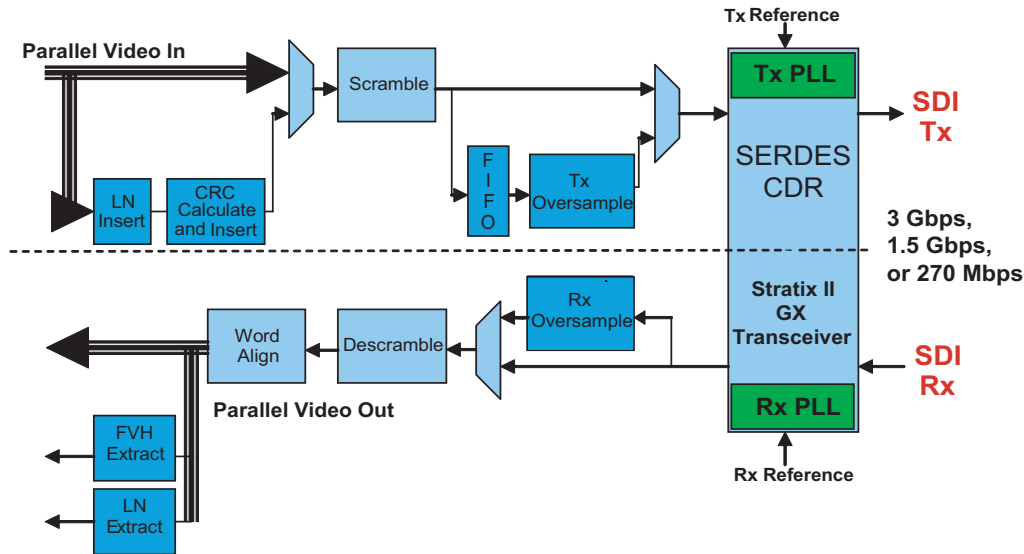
Tx Reference

Parallel Video In

Scramble

Tx PLL

SDI Tx

SERDES CDR

LN Insert

CRC Calculate and Insert

F I F O

Tx Oversample

3 Gbps, 1.5 Gbps, or 270 Mbps

Rx Oversample

Stratix II GX Transceiver

Word Align

Descramble

SDI Rx

Parallel Video Out

Rx PLL

FVH Extract

Rx Reference

LN Extract